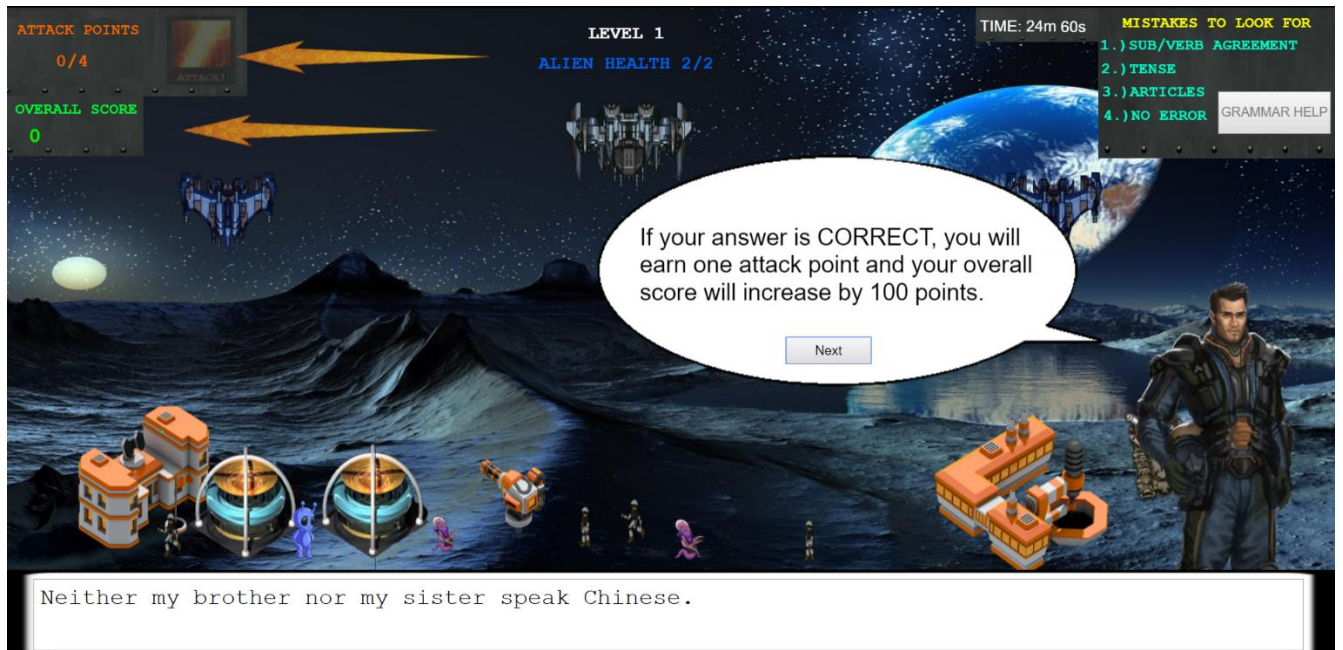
ATTACK POINTS
0/4
ATTACK!

OVERALL SCORE
0

LEVEL 1
ALIEN HEALTH 2/2

TIME: 24m 60s

MISTAKES TO LOOK FOR
1.) SUB/VERB AGREEMENT
2.) TENSE
3.) ARTICLES
4.) NO ERROR

GRAMMAR HELP

If your answer is CORRECT, you will earn one attack point and your overall score will increase by 100 points.

Next

Neither my brother nor my sister speak Chinese.